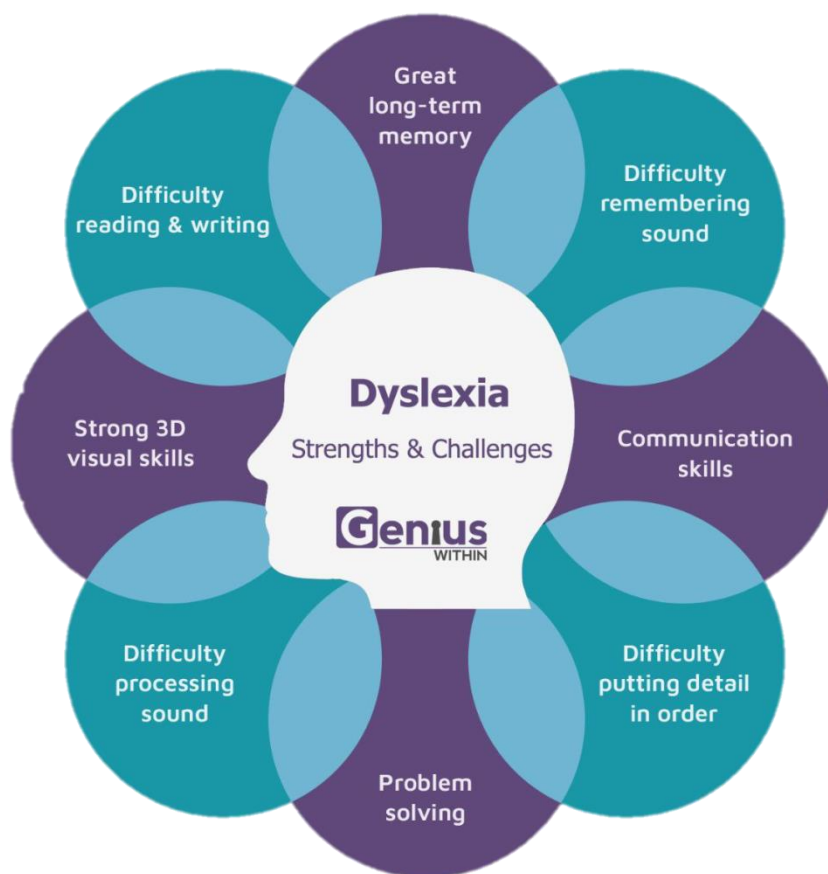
Great long-term memory

Difficulty remembering sound

Communication skills

Difficulty putting detail in order

Problem solving

Difficulty processing sound

Strong 3D visual skills

Difficulty reading & writing

Dyslexia

Strengths & Challenges

Genius WITHIN